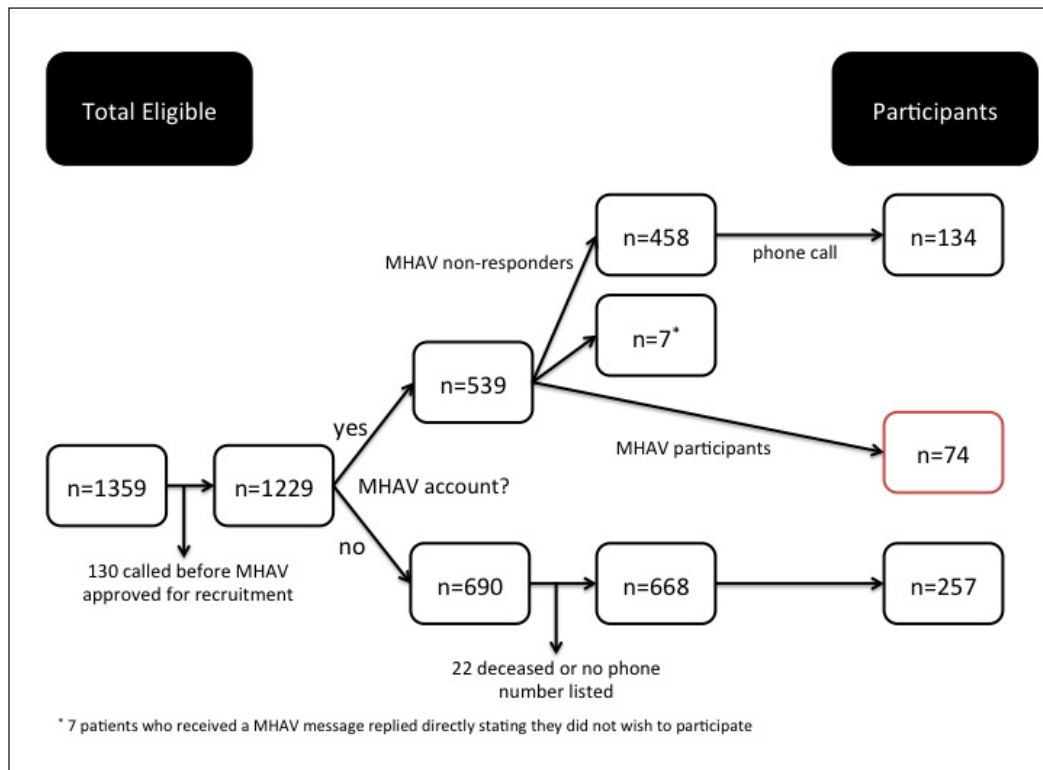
Total Eligible

Participants

n=458

phone call

n=134

MHAV non-responders

n=7*

n=539

yes

MHAV participants

n=74

n=1359

n=1229

MHAV account?

no

130 called before MHAV approved for recruitment

n=690

n=668

n=257

22 deceased or no phone number listed

* 7 patients who received a MHAV message replied directly stating they did not wish to participate